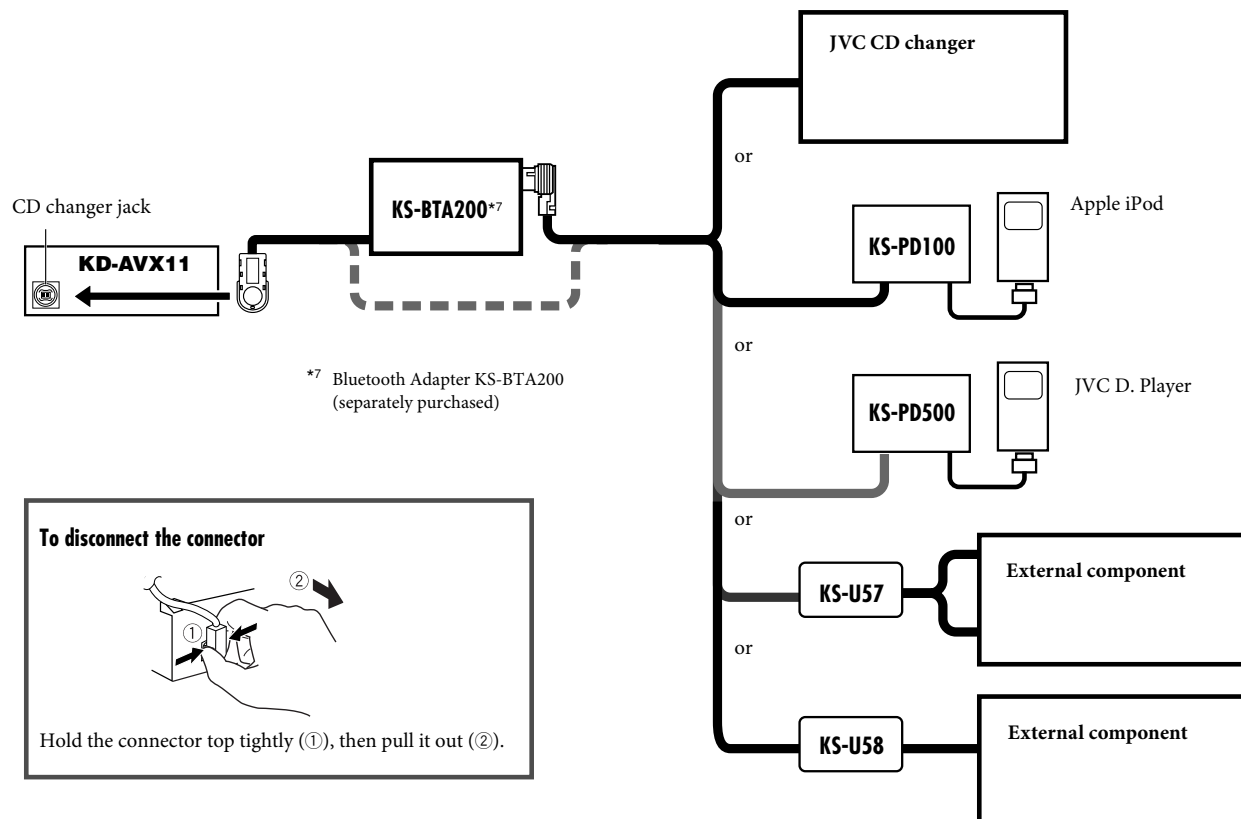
JVC CD changer

or

CD changer jack

KD-AVX11

KS-BTA200*7

KS-PD100

Apple iPod

or

*7 Bluetooth Adapter KS-BTA200 (separately purchased)

KS-PD500

JVC D. Player

or

To disconnect the connector

②

①

KS-U57

External component

or

KS-U58

External component

Hold the connector top tightly (①), then pull it out (②).